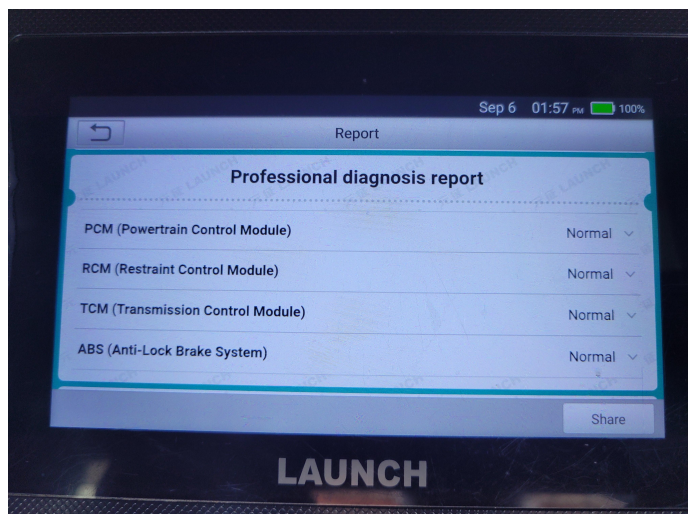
Sep 6 01:57 PM 100%

Report

Professional diagnosis report

PCM (Powertrain Control Module) Normal

RCM (Restraint Control Module) Normal

TCM (Transmission Control Module) Normal

ABS (Anti-Lock Brake System) Normal

Share

LAUNCH